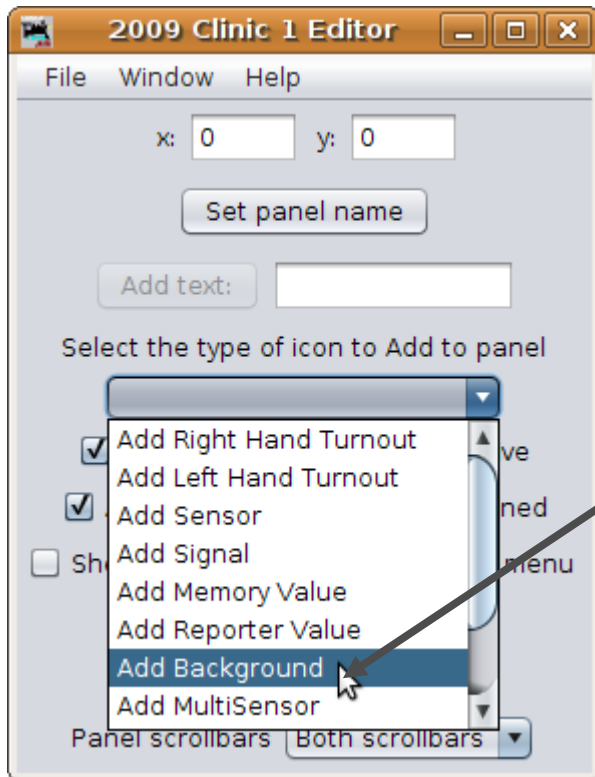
2009 Clinic 1 Editor

File Window Help

x: 0 y: 0

Set panel name

Add text:

Select the type of icon to Add to panel

Add Right Hand Turnout
Add Left Hand Turnout
Add Sensor
Add Signal
Add Memory Value
Add Reporter Value
Add Background
Add MultiSensor

ve

ned

Sh

menu

Panel scrollbars Both scrollbars